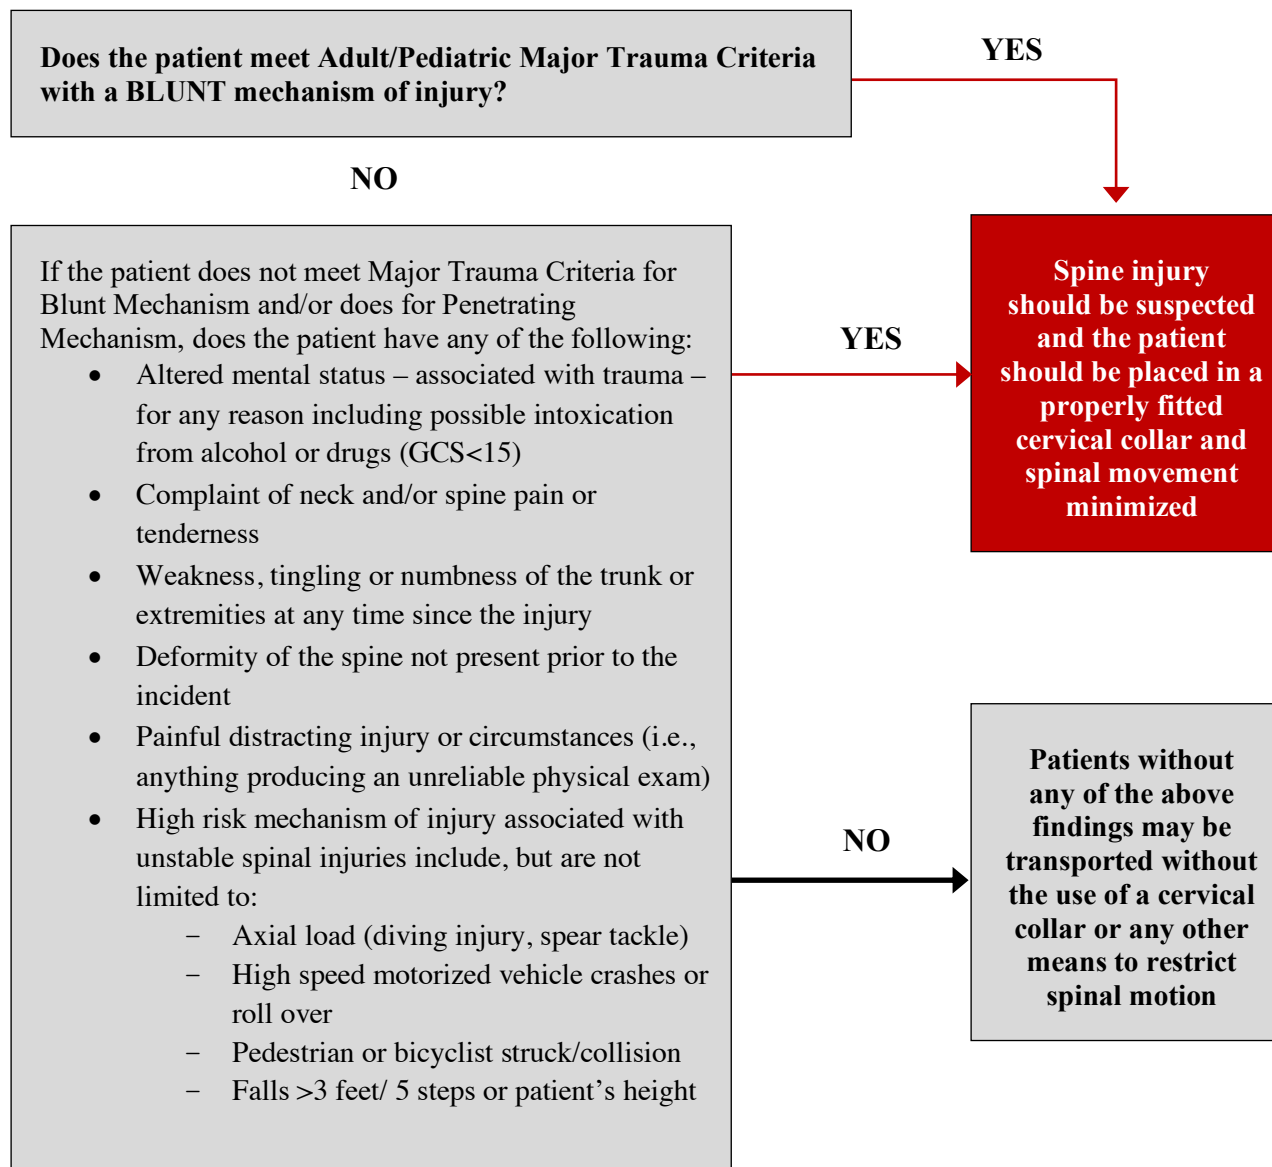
Does the patient meet Adult/Pediatric Major Trauma Criteria with a BLUNT mechanism of injury?

YES

NO

If the patient does not meet Major Trauma Criteria for Blunt Mechanism and/or does for Penetrating Mechanism, does the patient have any of the following:

- Altered mental status – associated with trauma – for any reason including possible intoxication from alcohol or drugs (GCS<15)
- Complaint of neck and/or spine pain or tenderness
- Weakness, tingling or numbness of the trunk or extremities at any time since the injury
- Deformity of the spine not present prior to the incident
- Painful distracting injury or circumstances (i.e., anything producing an unreliable physical exam)
- High risk mechanism of injury associated with unstable spinal injuries include, but are not limited to:
  - Axial load (diving injury, spear tackle)
  - High speed motorized vehicle crashes or roll over
  - Pedestrian or bicyclist struck/collision
  - Falls >3 feet/ 5 steps or patient's height

YES

Spine injury should be suspected and the patient should be placed in a properly fitted cervical collar and spinal movement minimized

NO

Patients without any of the above findings may be transported without the use of a cervical collar or any other means to restrict spinal motion